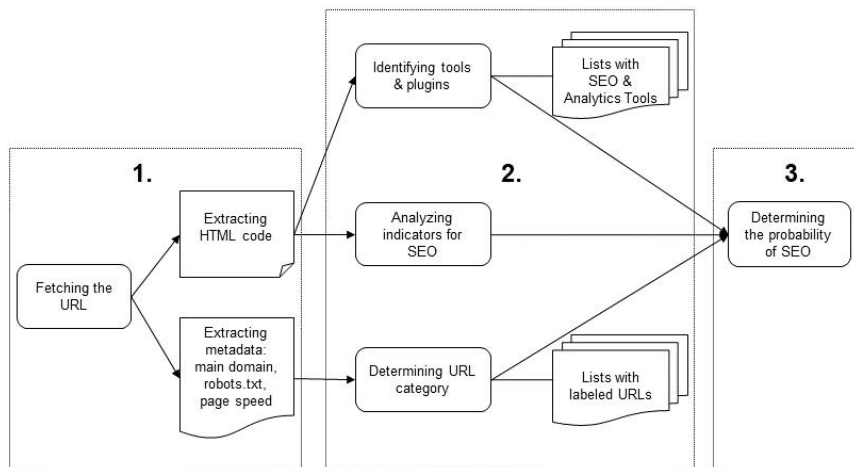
1.

Fetching the URL

Extracting HTML code

Extracting metadata: main domain, robots.txt, page speed

2.

Identifying tools & plugins

Lists with SEO & Analytics Tools

Analyzing indicators for SEO

Determining URL category

Lists with labeled URLs

3.

Determining the probability of SEO